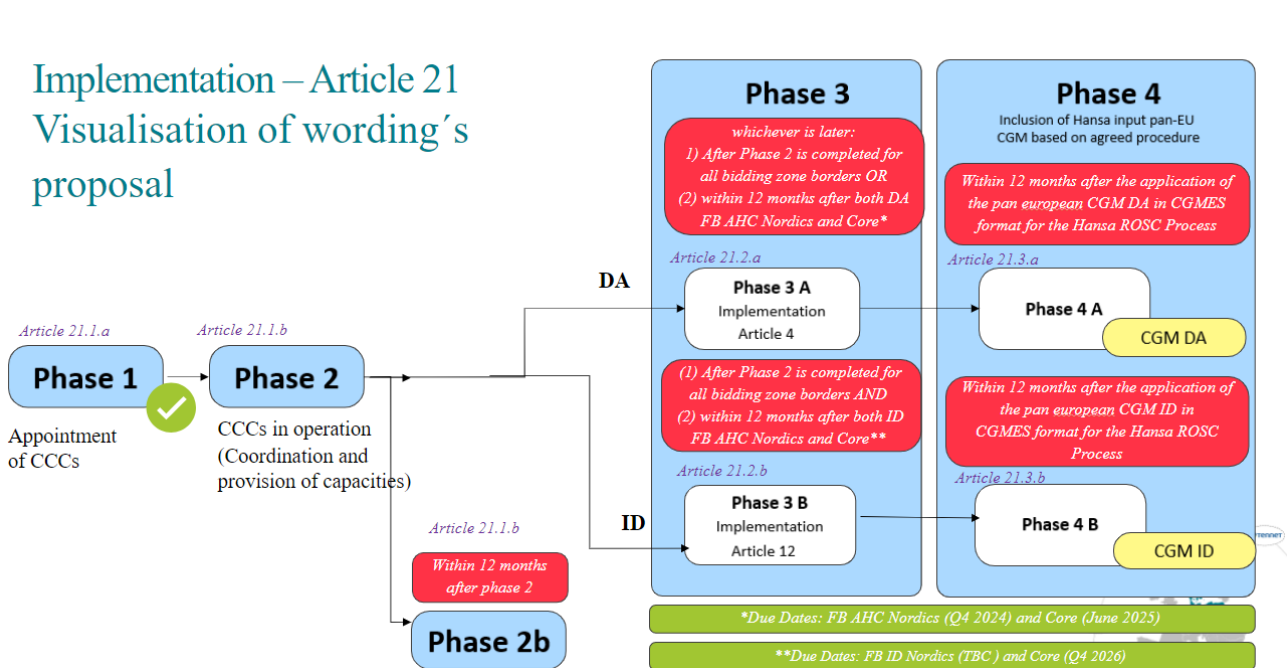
Implementation – Article 21
Visualisation of wording´s proposal

Article 21.1.a
Phase 1
Appointment of CCCs

Article 21.1.b
Phase 2
CCCs in operation (Coordination and provision of capacities)

Article 21.1.b
Within 12 months after phase 2
Phase 2b

DA
ID

Phase 3
whichever is later:
1) After Phase 2 is completed for all bidding zone borders OR
(2) within 12 months after both DA FB AHC Nordics and Core*

Article 21.2.a
Phase 3 A
Implementation
Article 4

(1) After Phase 2 is completed for all bidding zone borders AND
(2) within 12 months after both ID FB AHC Nordics and Core**

Article 21.2.b
Phase 3 B
Implementation
Article 12

Phase 4
Inclusion of Hansa input pan-EU CGM based on agreed procedure

Within 12 months after the application of the pan european CGM DA in CGMES format for the Hansa ROSC Process

Article 21.3.a
Phase 4 A
CGM DA

Within 12 months after the application of the pan european CGM ID in CGMES format for the Hansa ROSC Process

Article 21.3.b
Phase 4 B
CGM ID

*Due Dates: FB AHC Nordics (Q4 2024) and Core (June 2025)
**Due Dates: FB ID Nordics (TBC ) and Core (Q4 2026)

TENNET